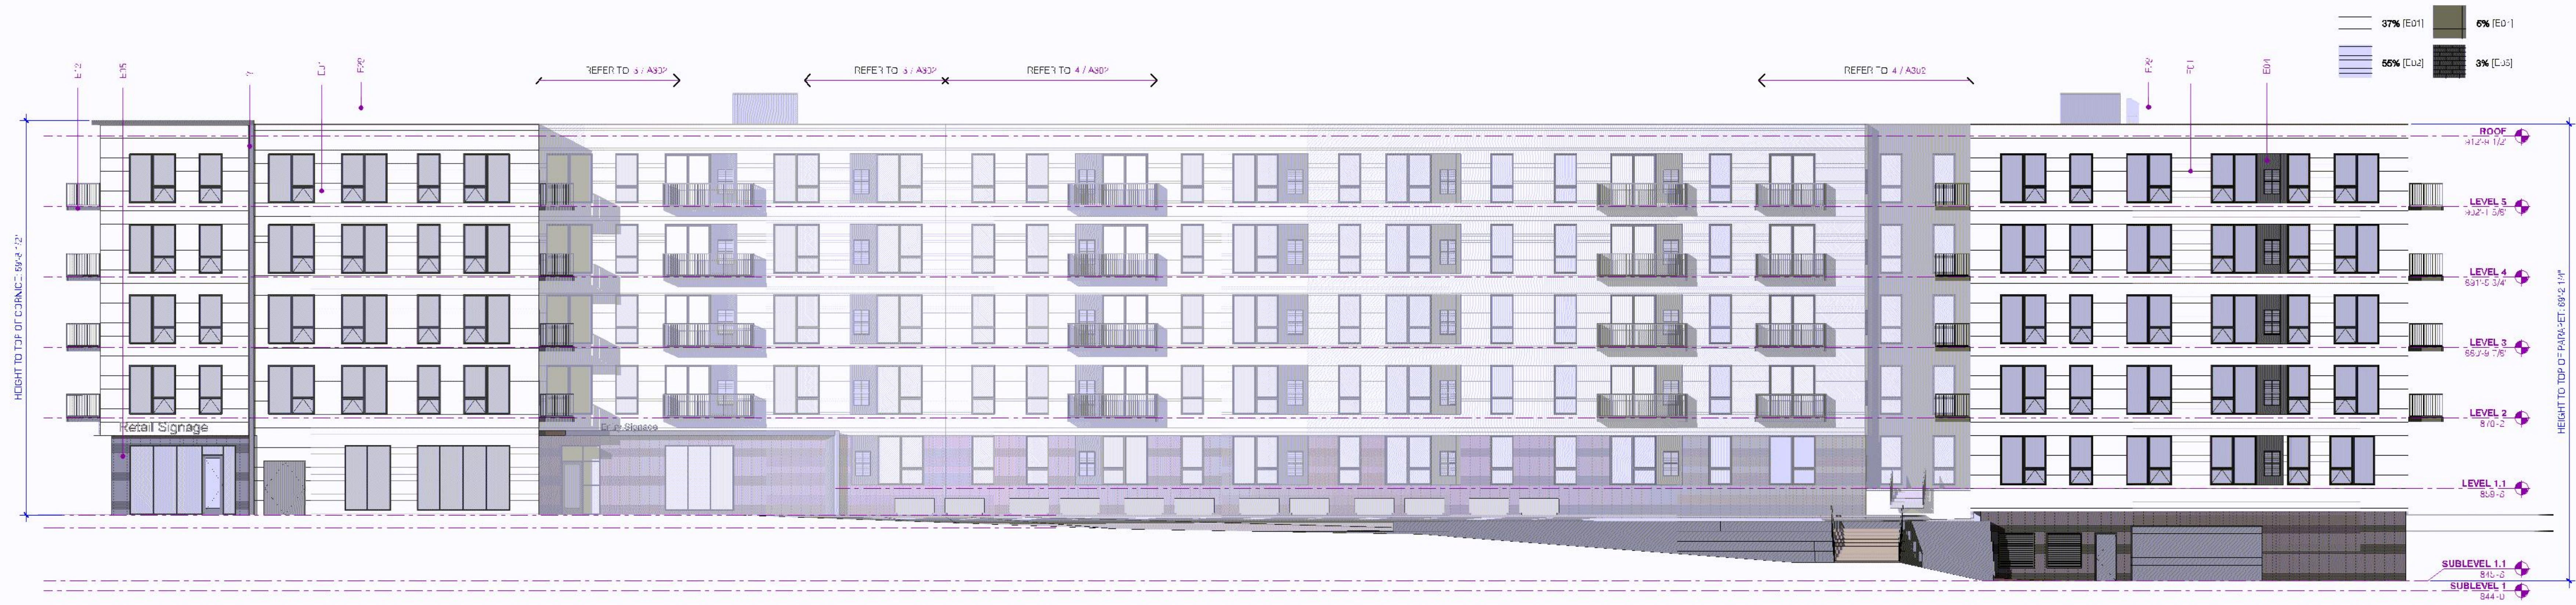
37% [E01]
6% [E0?]
55% [E02]
3% [E05]

E?2
E05
?
E??
F?2

REFER TO 3 / A302
REFER TO 3 / A302
REFER TO 4 / A302
REFER TO 4 / A302

F?2
E?1
E04

ROOF
912'-4 1/2"
LEVEL 5
902'-1 5/8"
LEVEL 4
891'-5 3/4"
LEVEL 3
880'-9 7/8"
LEVEL 2
870'-2"
LEVEL 1.1
858'-6"
SUBLEVEL 1.1
846'-6"
SUBLEVEL 1
844'-0"

HEIGHT TO TOP OF CORNICE: 69'-4 1/2"
HEIGHT TO TOP OF PARAPET: 69'-2 1/4"

Retail Signage
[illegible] Signage